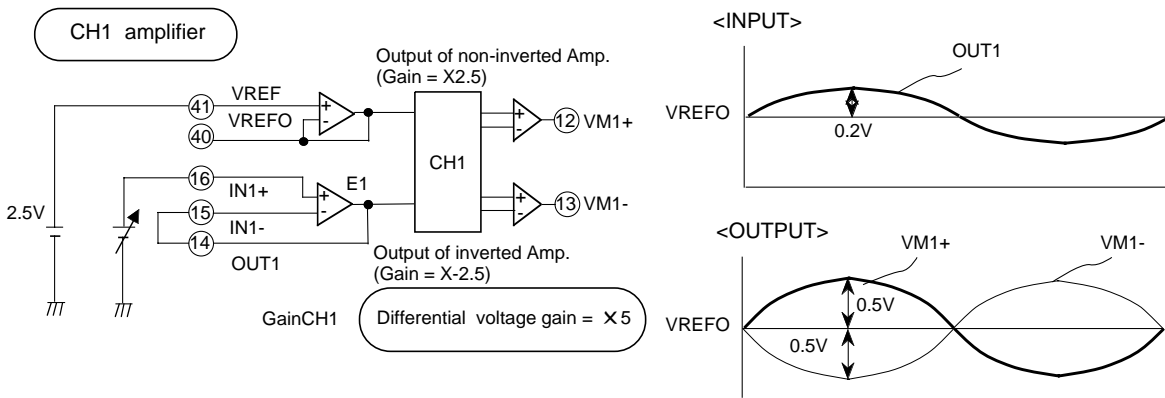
CH1 amplifier

Output of non-inverted Amp.
(Gain = X2.5)

41 VREF
40 VREFO
12 VM1+
CH1
16 IN1+
E1
2.5V
15
IN1-
13 VM1-
14
OUT1

Output of inverted Amp.
(Gain = X-2.5)

GainCH1

Differential voltage gain = ×5

<INPUT>
OUT1
VREFO
0.2V

<OUTPUT>
VM1+
VM1-
0.5V
VREFO
0.5V